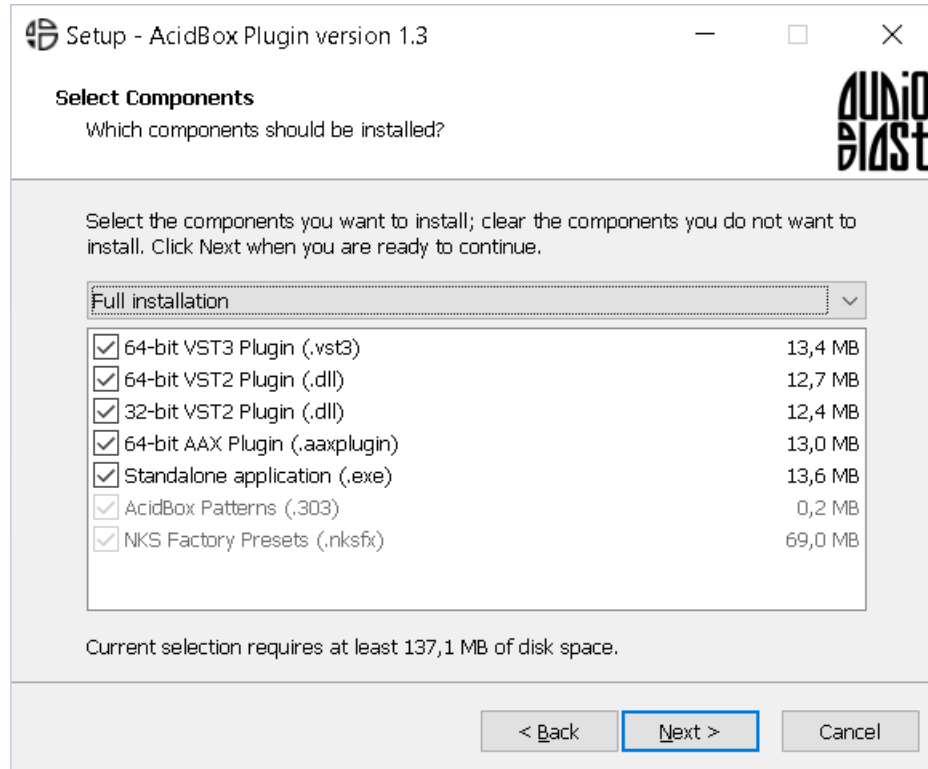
Setup - AcidBox Plugin version 1.3

Select Components
Which components should be installed?

AUDIO BLAST

Select the components you want to install; clear the components you do not want to install. Click Next when you are ready to continue.

Full installation

| | |
|---|---|
| 64-bit VST3 Plugin (.vst3) | 13,4 MB |
| 64-bit VST2 Plugin (.dll) | 12,7 MB |
| 32-bit VST2 Plugin (.dll) | 12,4 MB |
| 64-bit AAX Plugin (.aaxplugin) | 13,0 MB |
| Standalone application (.exe) | 13,6 MB |
| AcidBox Patterns (.303) | 0,2 MB |
| NKS Factory Presets (.nksfx) | 69,0 MB |

Current selection requires at least 137,1 MB of disk space.

< Back Next > Cancel